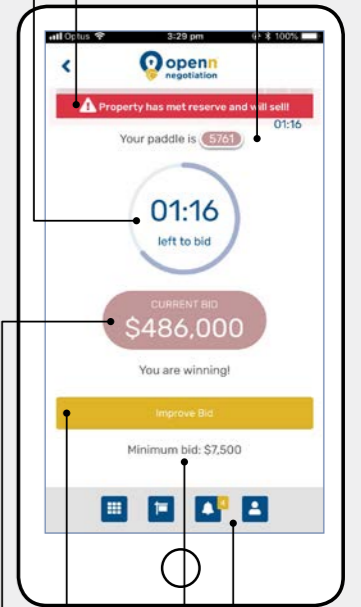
Optus 3:29 pm 100%

openn negotiation

Property has met reserve and will sell!

01:16

Your paddle is 5761

01:16
left to bid

CURRENT BID
$486,000

You are winning!

Improve Bid

Minimum bid: $7,500

4